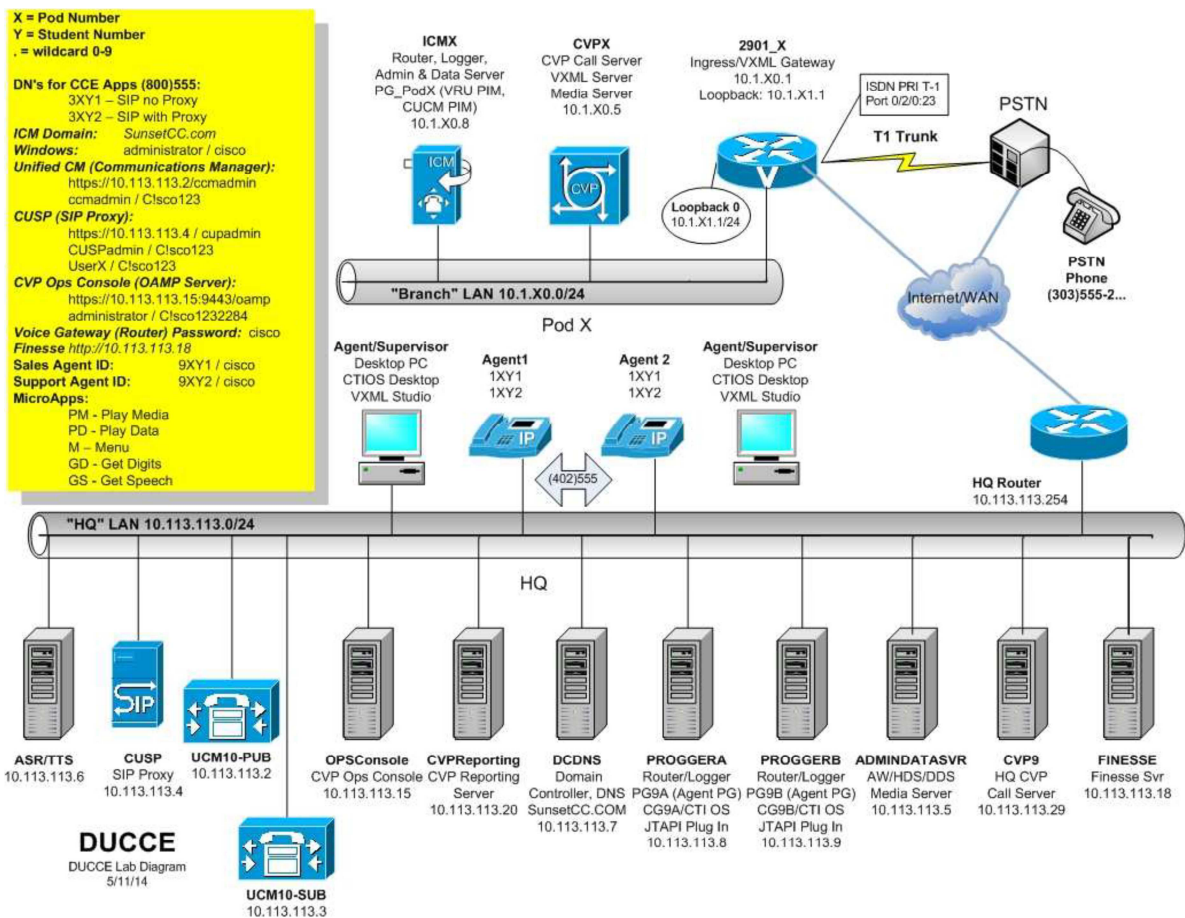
X = Pod Number
Y = Student Number
. = wildcard 0-9

DN's for CCE Apps (800)555:
3XY1 – SIP no Proxy
3XY2 – SIP with Proxy
ICM Domain: SunsetCC.com
Windows: administrator / cisco
Unified CM (Communications Manager):
https://10.113.113.2/ccmadmin
ccmadmin / C!sco123
CUSP (SIP Proxy):
https://10.113.113.4 / cupadmin
CUSPadmin / C!sco123
UserX / C!sco123
CVP Ops Console (OAMP Server):
https://10.113.113.15:9443/oamp
administrator / C!sco1232284
Voice Gateway (Router) Password: cisco
Finesse http://10.113.113.18
Sales Agent ID: 9XY1 / cisco
Support Agent ID: 9XY2 / cisco
MicroApps:
PM - Play Media
PD - Play Data
M – Menu
GD - Get Digits
GS - Get Speech

ICMX
Router, Logger, Admin & Data Server
PG_PodX (VRU PIM, CUCM PIM)
10.1.X0.8

ICM

CVPX
CVP Call Server
VXML Server
Media Server
10.1.X0.5

CVP

2901_X
Ingress/VXML Gateway
10.1.X0.1
Loopback: 10.1.X1.1

ISDN PRI T-1
Port 0/2/0:23

T1 Trunk

PSTN

Loopback 0
10.1.X1.1/24

PSTN
Phone
(303)555-2...

"Branch" LAN 10.1.X0.0/24

Internet/WAN

Pod X

Agent/Supervisor
Desktop PC
CTIOS Desktop
VXML Studio

Agent1
1XY1
1XY2

Agent 2
1XY1
1XY2

Agent/Supervisor
Desktop PC
CTIOS Desktop
VXML Studio

(402)555

HQ Router
10.113.113.254

"HQ" LAN 10.113.113.0/24

HQ

ASR/TTS
10.113.113.6

SIP

CUSP
SIP Proxy
10.113.113.4

UCM10-PUB
10.113.113.2

OPSConsole
CVP Ops Console
10.113.113.15

CVPReporting
CVP Reporting Server
10.113.113.20

DCDNS
Domain Controller, DNS
SunsetCC.COM
10.113.113.7

PROGGERA
Router/Logger
PG9A (Agent PG)
CG9A/CTI OS
JTAPI Plug In
10.113.113.8

PROGGERB
Router/Logger
PG9B (Agent PG)
CG9B/CTI OS
JTAPI Plug In
10.113.113.9

ADMINDATASVR
AW/HDS/DDS
Media Server
10.113.113.5

CVP9
HQ CVP
Call Server
10.113.113.29

FINESSE
Finesse Svr
10.113.113.18

DUCCE
DUCCE Lab Diagram
5/11/14

UCM10-SUB
10.113.113.3